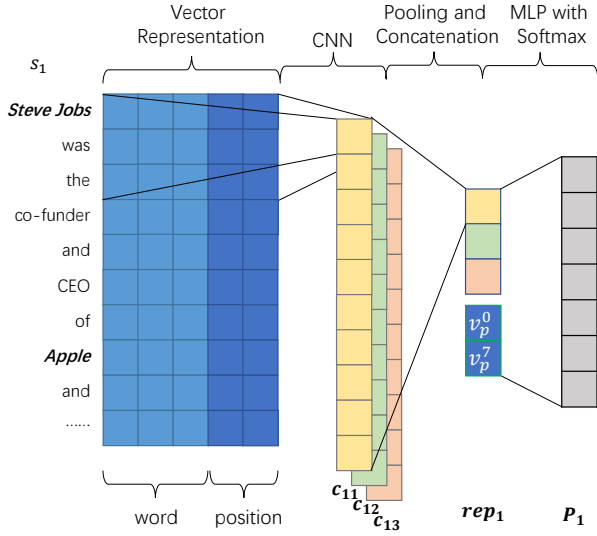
Vector Representation

CNN

Pooling and Concatenation

MLP with Softmax

$s_1$

Steve Jobs

was

the

co-funder

and

CEO

of

Apple

and

......

$v_p^0$

$v_p^7$

$c_{11}$

$c_{12}$

$c_{13}$

$rep_1$

$P_1$

word

position